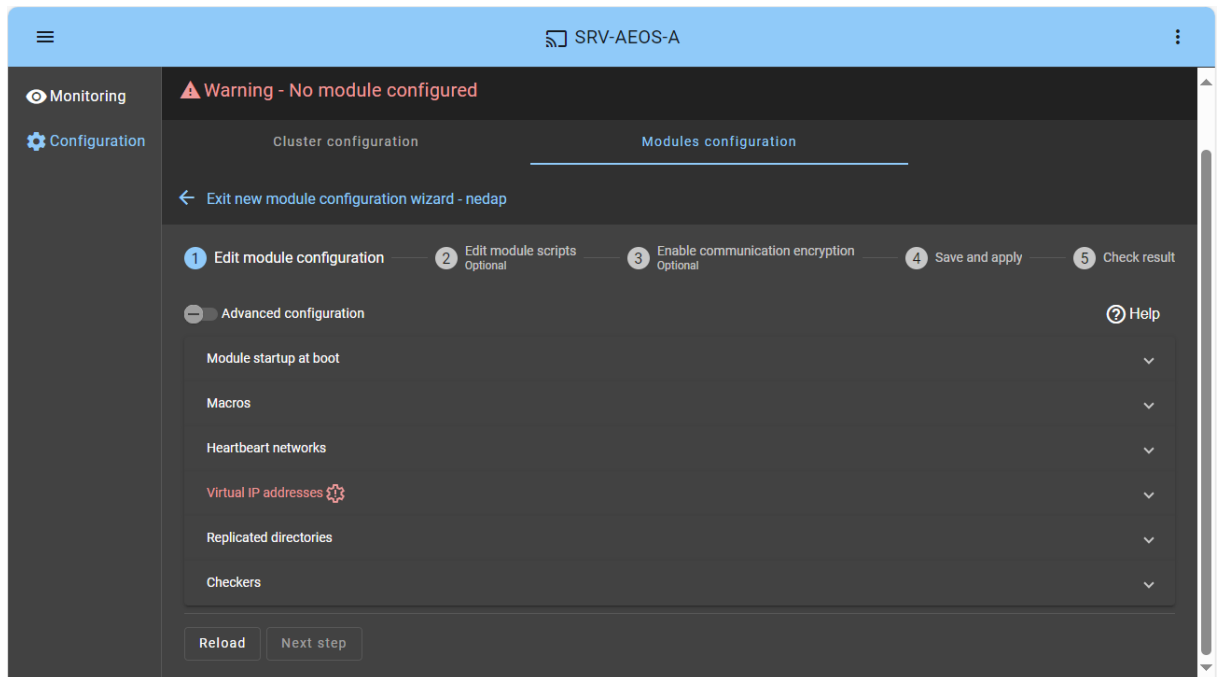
SRV-AEOS-A

Monitoring
Configuration

Warning - No module configured

Cluster configuration
Modules configuration

Exit new module configuration wizard - nedap

1 Edit module configuration
2 Edit module scripts
Optional
3 Enable communication encryption
Optional
4 Save and apply
5 Check result

Advanced configuration
Help

Module startup at boot
Macros
Heartbeart networks
Virtual IP addresses
Replicated directories
Checkers

Reload
Next step